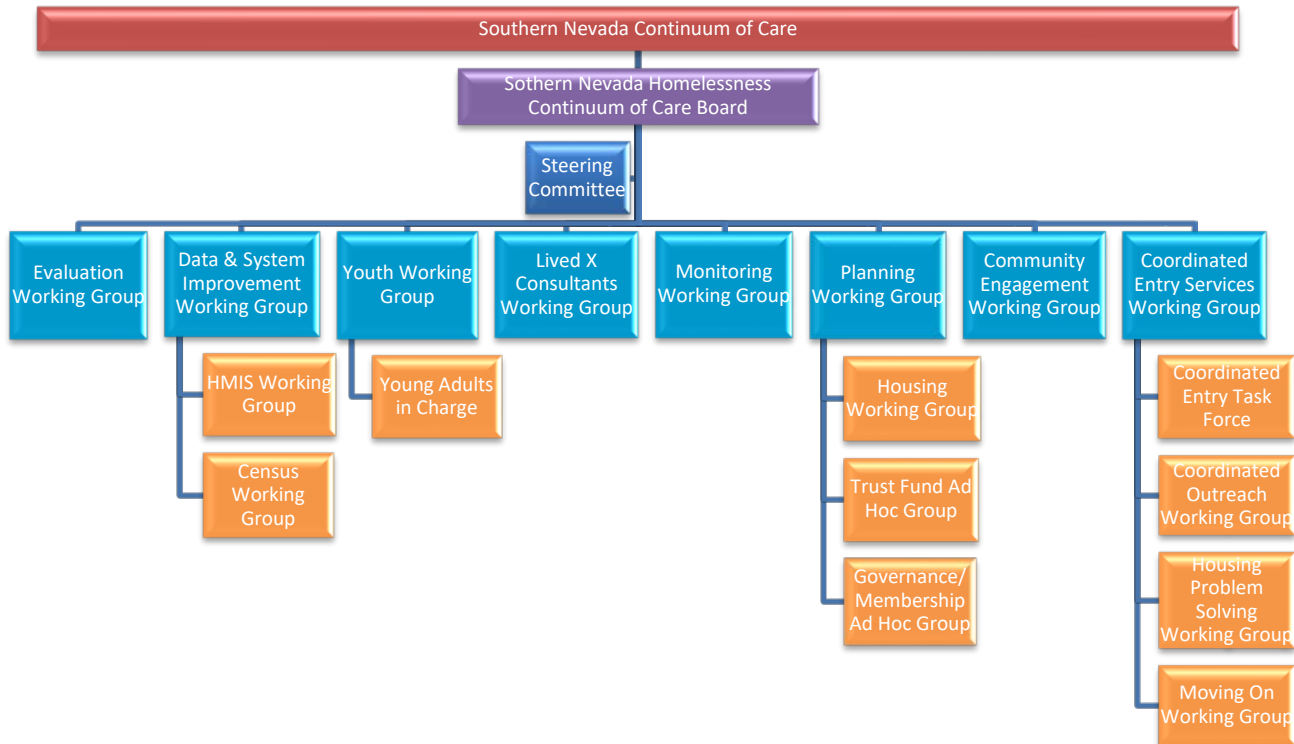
Southern Nevada Continuum of Care

Sothern Nevada Homelessness Continuum of Care Board

Steering Committee

Evaluation Working Group

Data & System Improvement Working Group

HMIS Working Group

Census Working Group

Youth Working Group

Young Adults in Charge

Lived X Consultants Working Group

Monitoring Working Group

Planning Working Group

Housing Working Group

Trust Fund Ad Hoc Group

Governance/ Membership Ad Hoc Group

Community Engagement Working Group

Coordinated Entry Services Working Group

Coordinated Entry Task Force

Coordinated Outreach Working Group

Housing Problem Solving Working Group

Moving On Working Group